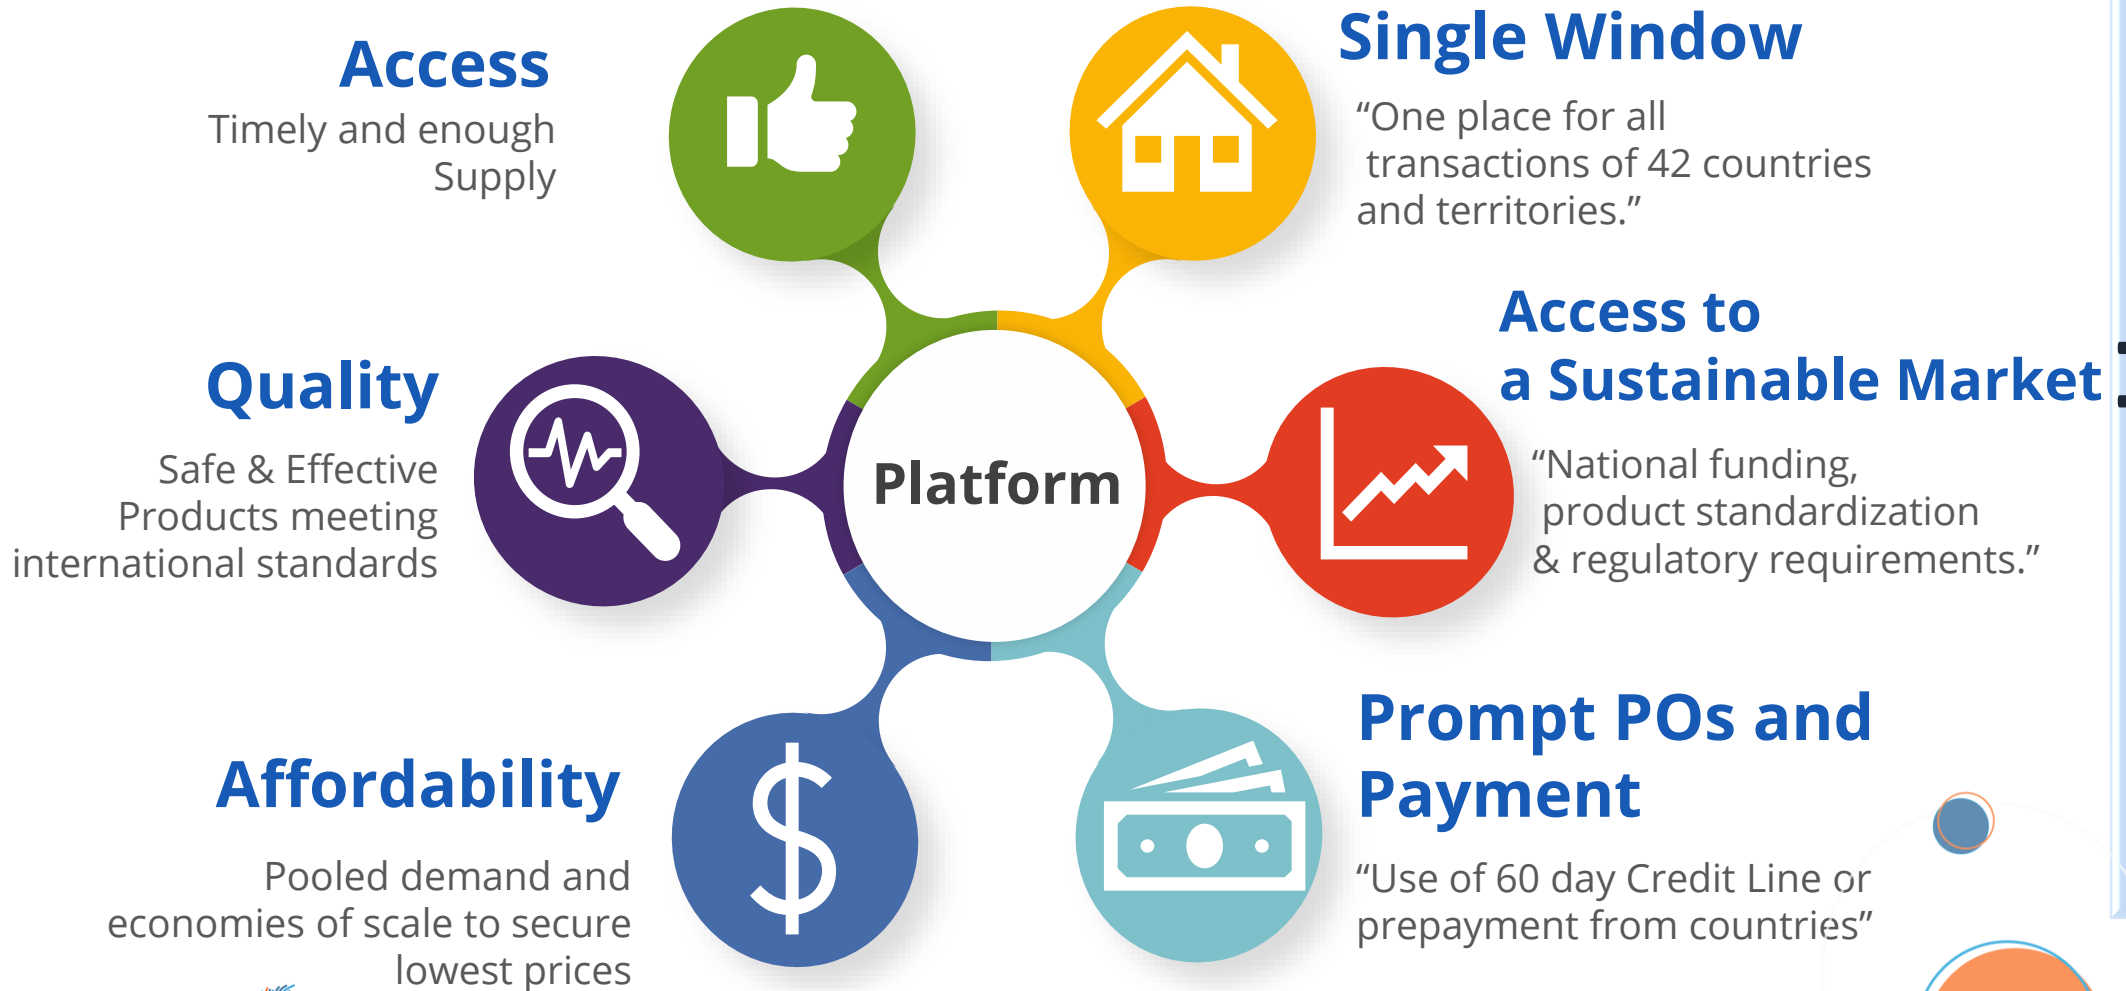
Access
Timely and enough Supply

Single Window
“One place for all transactions of 42 countries and territories.”

Quality
Safe & Effective Products meeting international standards

Platform

Access to a Sustainable Market
“National funding, product standardization & regulatory requirements.”

Affordability
Pooled demand and economies of scale to secure lowest prices

Prompt POs and Payment
“Use of 60 day Credit Line or prepayment from countries”